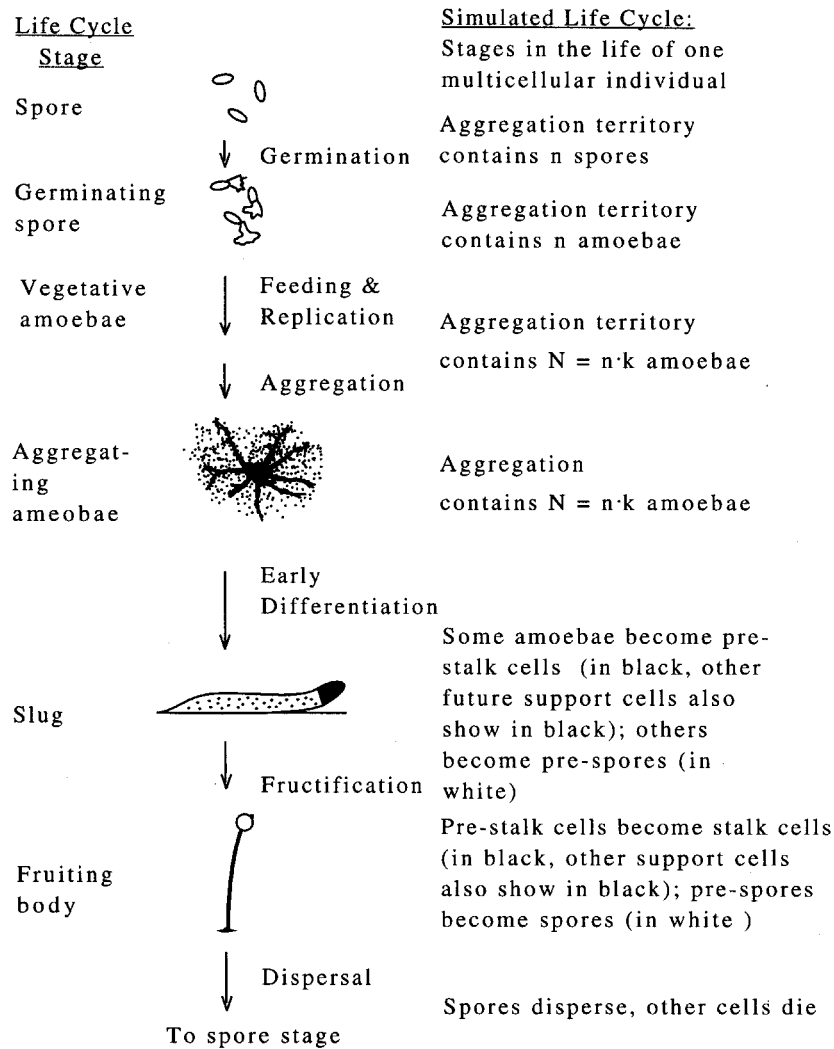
Life Cycle Stage

Simulated Life Cycle: Stages in the life of one multicellular individual

Spore

Aggregation territory contains n spores

Germination

Germinating spore

Aggregation territory contains n amoebae

Vegetative amoebae

Feeding & Replication

Aggregation territory contains $N = n \cdot k$ amoebae

Aggregation

Aggregating ameobae

Aggregation contains $N = n \cdot k$ amoebae

Early Differentiation

Some amoebae become pre-stalk cells (in black, other future support cells also show in black); others become pre-spores (in white)

Slug

Fructification

Fruiting body

Pre-stalk cells become stalk cells (in black, other support cells also show in black); pre-spores become spores (in white )

Dispersal

Spores disperse, other cells die

To spore stage